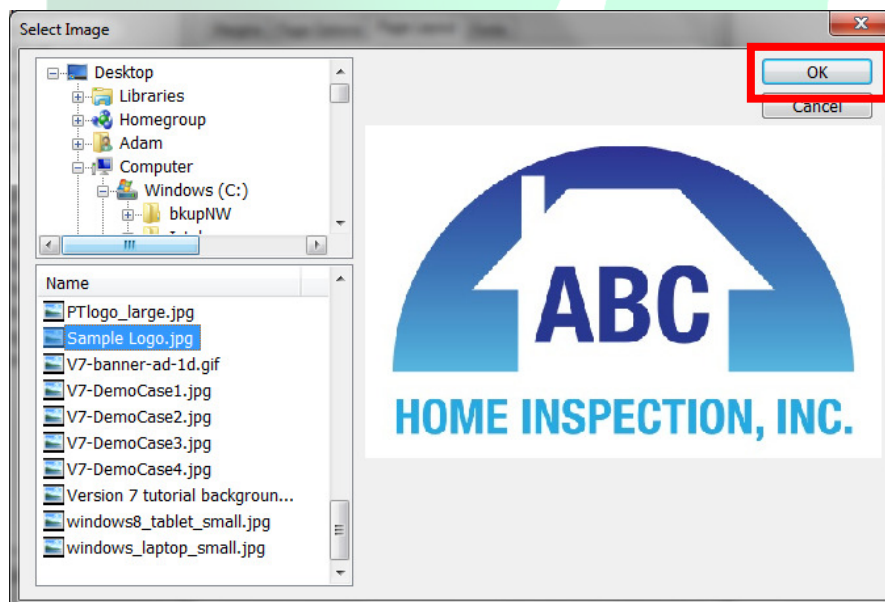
Select Image

Desktop
Libraries
Homegroup
Adam
Computer
Windows (C:)
bkupNW

OK
Cancel

Name
PTlogo_large.jpg
Sample Logo.jpg
V7-banner-ad-1d.gif
V7-DemoCase1.jpg
V7-DemoCase2.jpg
V7-DemoCase3.jpg
V7-DemoCase4.jpg
Version 7 tutorial backgroun...
windows8_tablet_small.jpg
windows_laptop_small.jpg

ABC
HOME INSPECTION, INC.